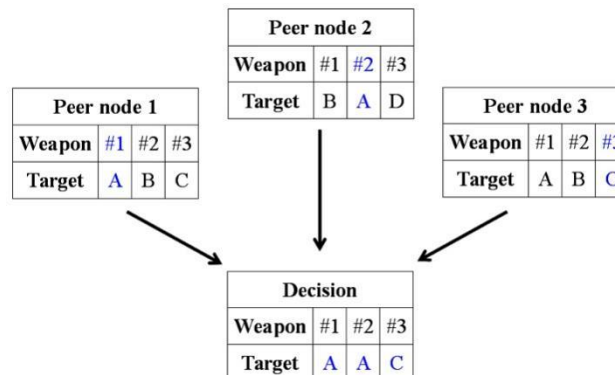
Peer node 2

| Weapon | #1 | #2 | #3 |
|---|---|---|---|
| Target | B | A | D |

Peer node 1

| Weapon | #1 | #2 | #3 |
|---|---|---|---|
| Target | A | B | C |

Peer node 3

| Weapon | #1 | #2 | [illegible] |
|---|---|---|---|
| Target | A | B | C |

Decision

| Weapon | #1 | #2 | #3 |
|---|---|---|---|
| Target | A | A | C |